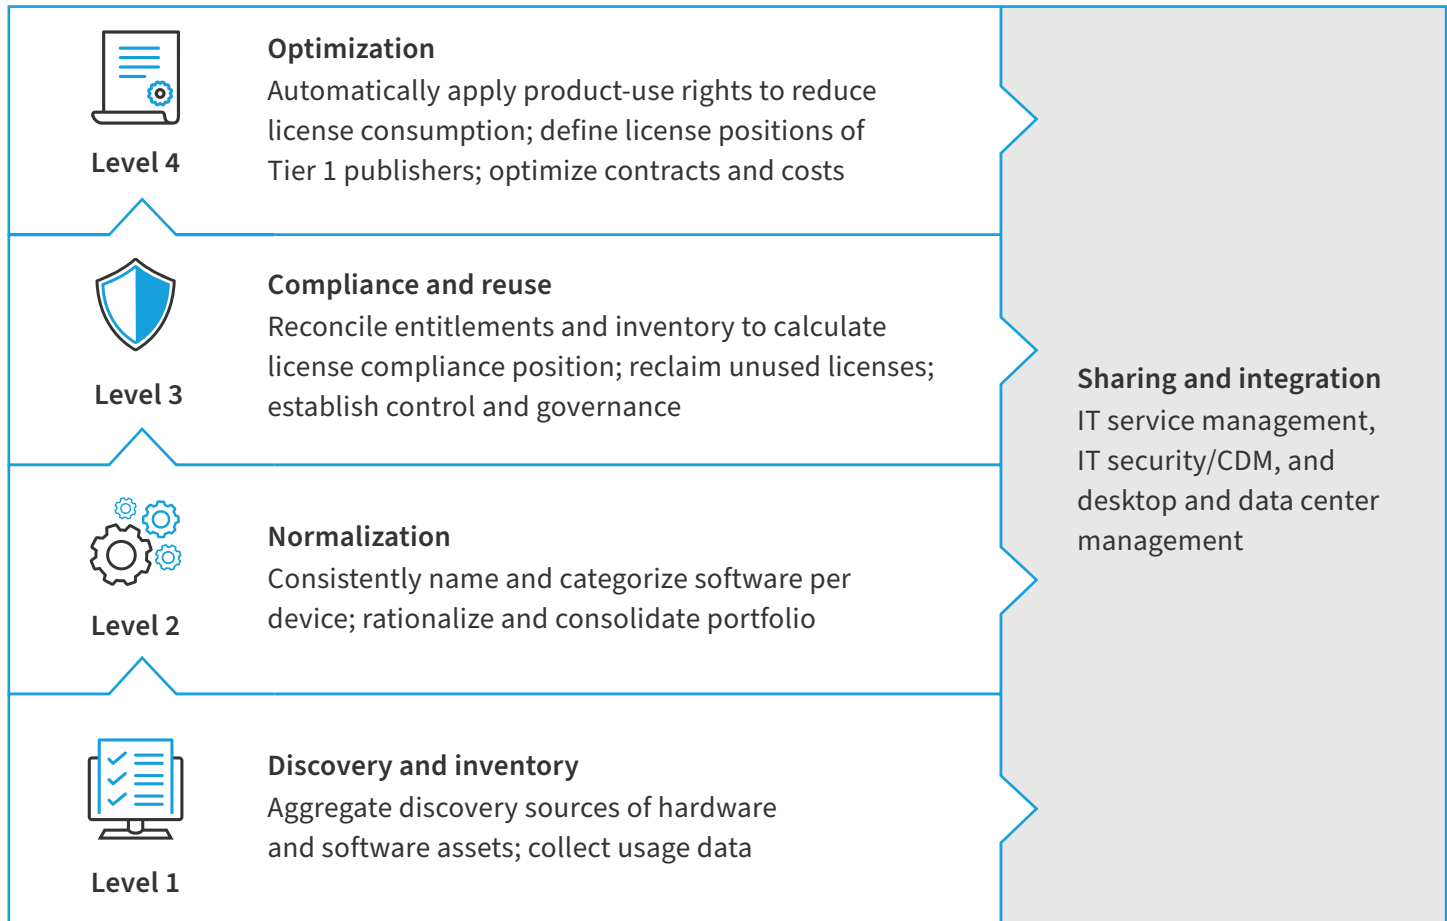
Level 4

Optimization
Automatically apply product-use rights to reduce license consumption; define license positions of Tier 1 publishers; optimize contracts and costs

Level 3

Compliance and reuse
Reconcile entitlements and inventory to calculate license compliance position; reclaim unused licenses; establish control and governance

Level 2

Normalization
Consistently name and categorize software per device; rationalize and consolidate portfolio

Level 1

Discovery and inventory
Aggregate discovery sources of hardware and software assets; collect usage data

Sharing and integration
IT service management, IT security/CDM, and desktop and data center management